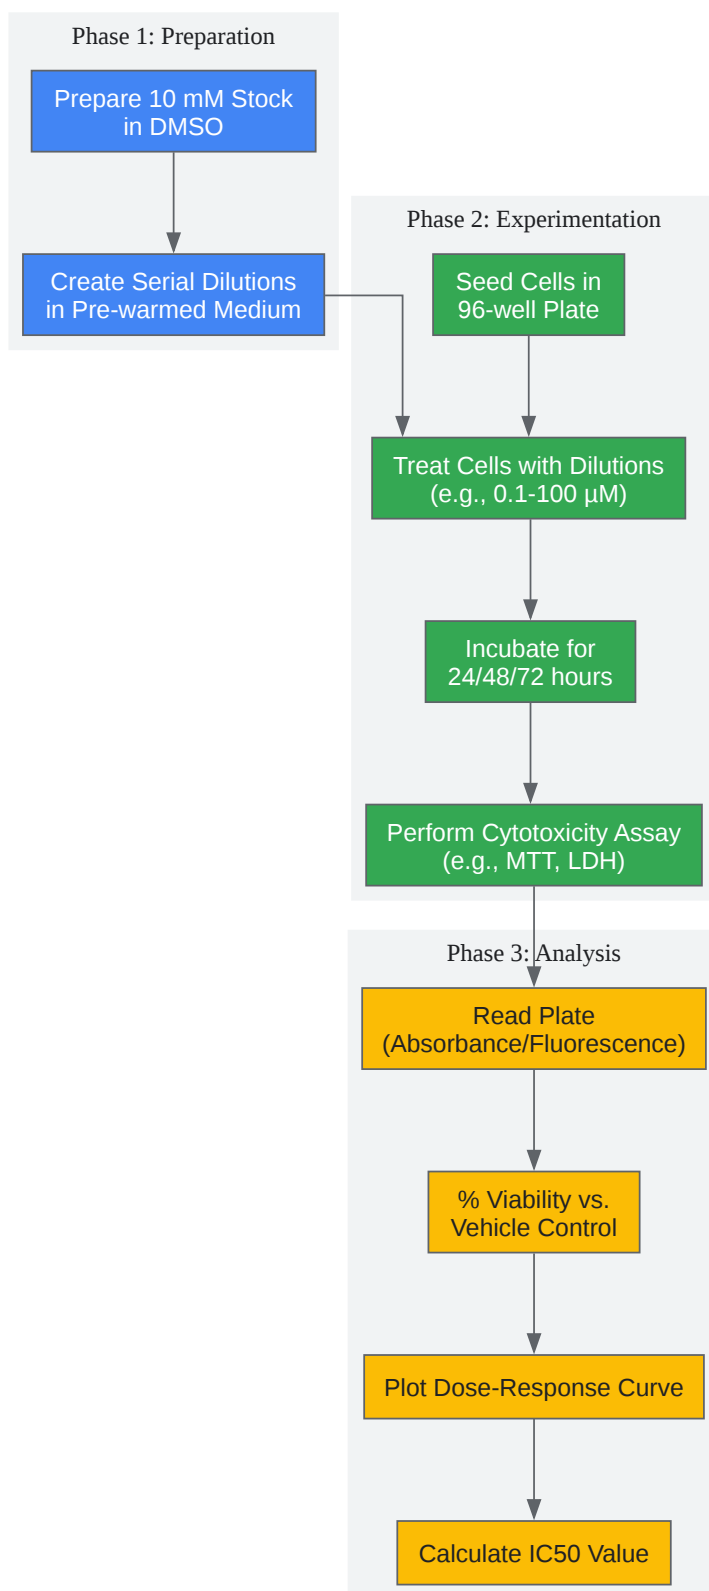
Phase 1: Preparation

Prepare 10 mM Stock in DMSO

Create Serial Dilutions in Pre-warmed Medium

Phase 2: Experimentation

Seed Cells in 96-well Plate

Treat Cells with Dilutions (e.g., 0.1-100 μM)

Incubate for 24/48/72 hours

Perform Cytotoxicity Assay (e.g., MTT, LDH)

Phase 3: Analysis

Read Plate (Absorbance/Fluorescence)

% Viability vs. Vehicle Control

Plot Dose-Response Curve

Calculate IC50 Value